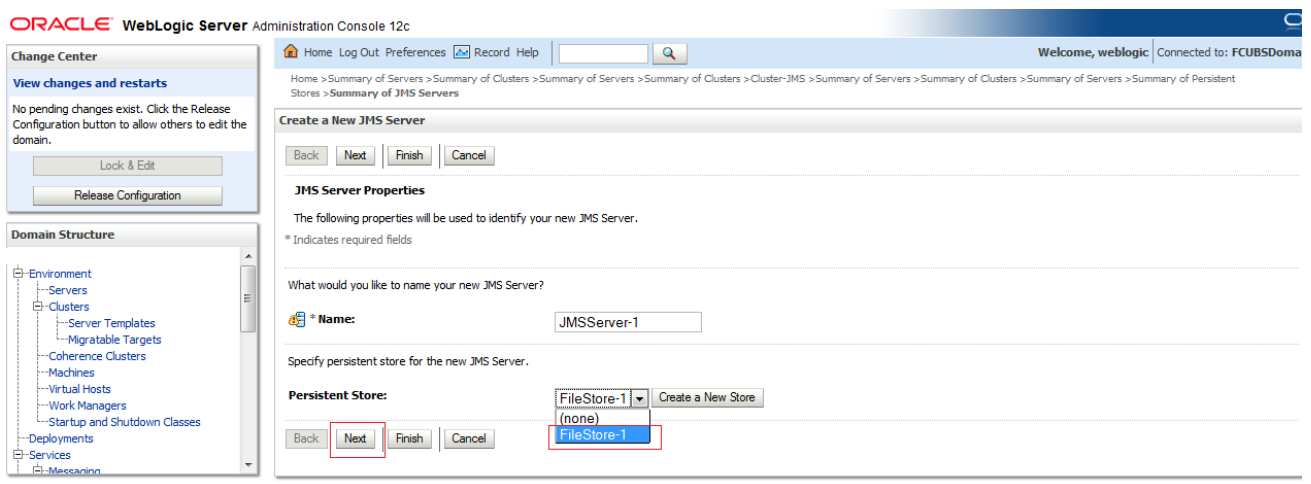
ORACLE WebLogic Server Administration Console 12c

Change Center

View changes and restarts

No pending changes exist. Click the Release Configuration button to allow others to edit the domain.

Lock & Edit

Release Configuration

Domain Structure

Environment
Servers
Clusters
Server Templates
Migratable Targets
Coherence Clusters
Machines
Virtual Hosts
Work Managers
Startup and Shutdown Classes
Deployments
Services
Messaging

Home Log Out Preferences Record Help

Welcome, weblogic Connected to: FCUBSDoma

Home >Summary of Servers >Summary of Clusters >Summary of Servers >Summary of Clusters >Cluster-JMS >Summary of Servers >Summary of Clusters >Summary of Servers >Summary of Persistent Stores >Summary of JMS Servers

Create a New JMS Server

Back Next Finish Cancel

JMS Server Properties

The following properties will be used to identify your new JMS Server.

* Indicates required fields

What would you like to name your new JMS Server?

* Name: JMSServer-1

Specify persistent store for the new JMS Server.

Persistent Store: FileStore-1 Create a New Store

(none)
FileStore-1

Back Next Finish Cancel